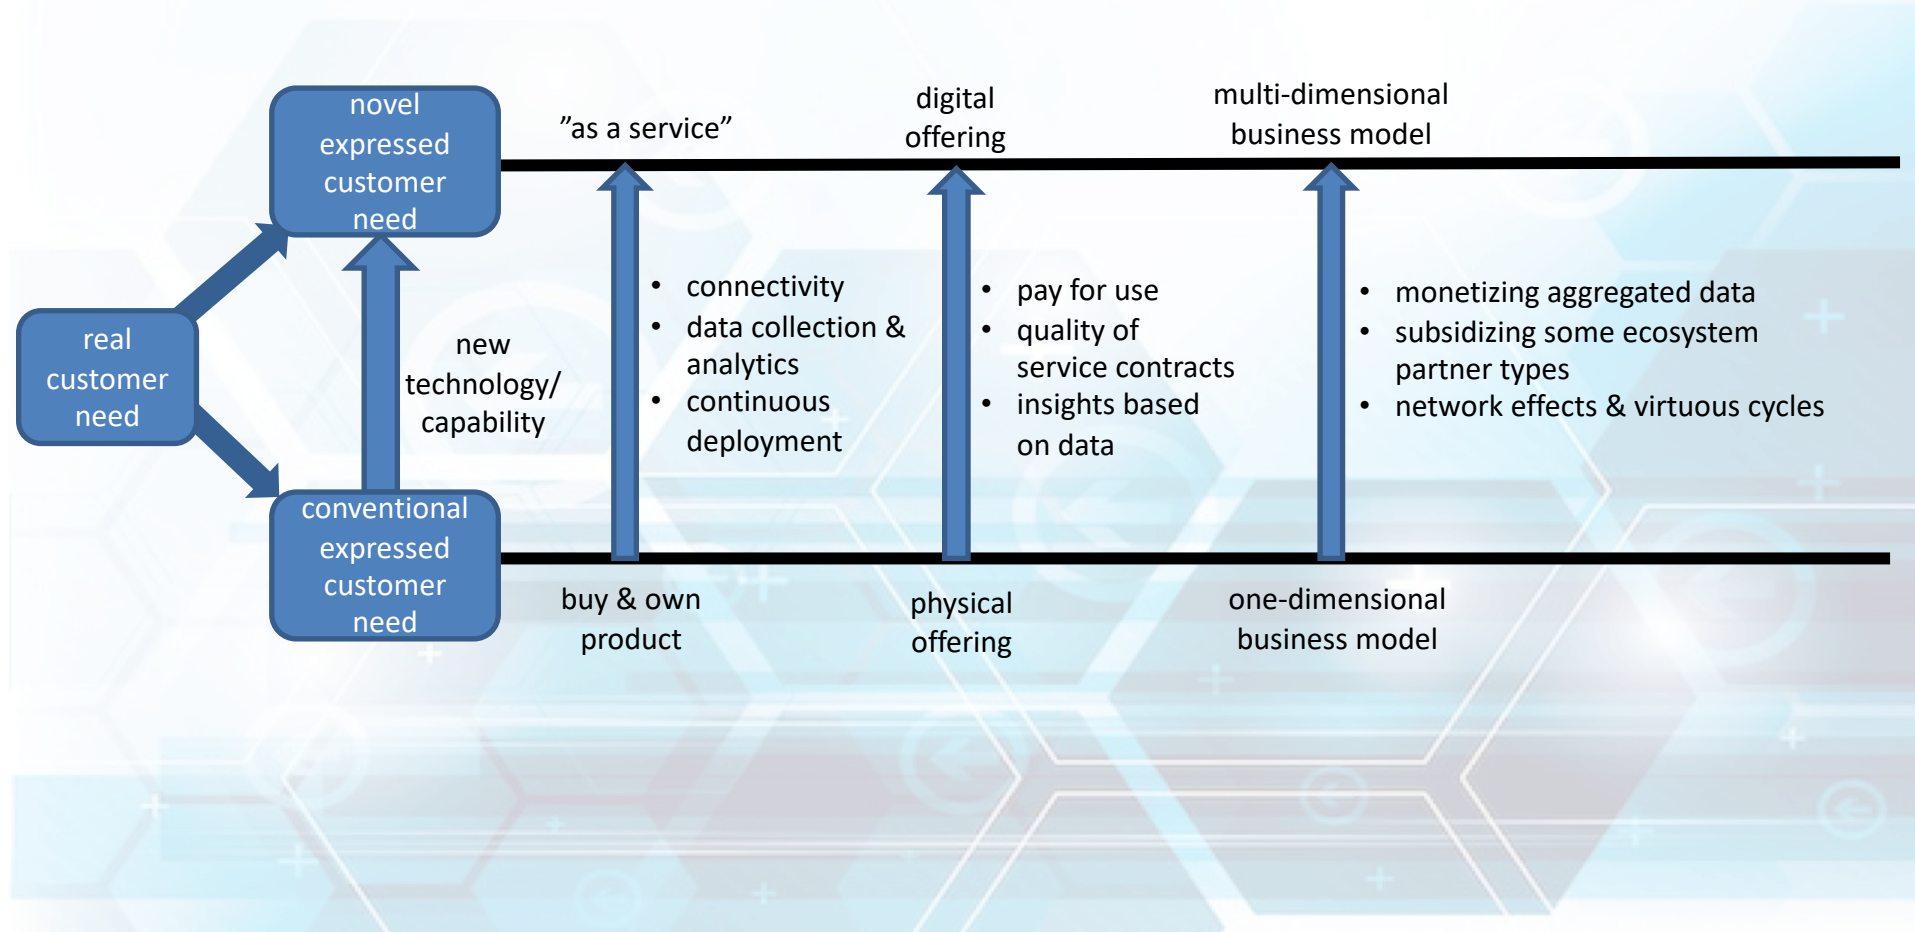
novel expressed customer need

real customer need

conventional expressed customer need

new technology/ capability

”as a service”

digital offering

multi-dimensional business model

- connectivity
- data collection & analytics
- continuous deployment

- pay for use
- quality of service contracts
- insights based on data

- monetizing aggregated data
- subsidizing some ecosystem partner types
- network effects & virtuous cycles

buy & own product

physical offering

one-dimensional business model